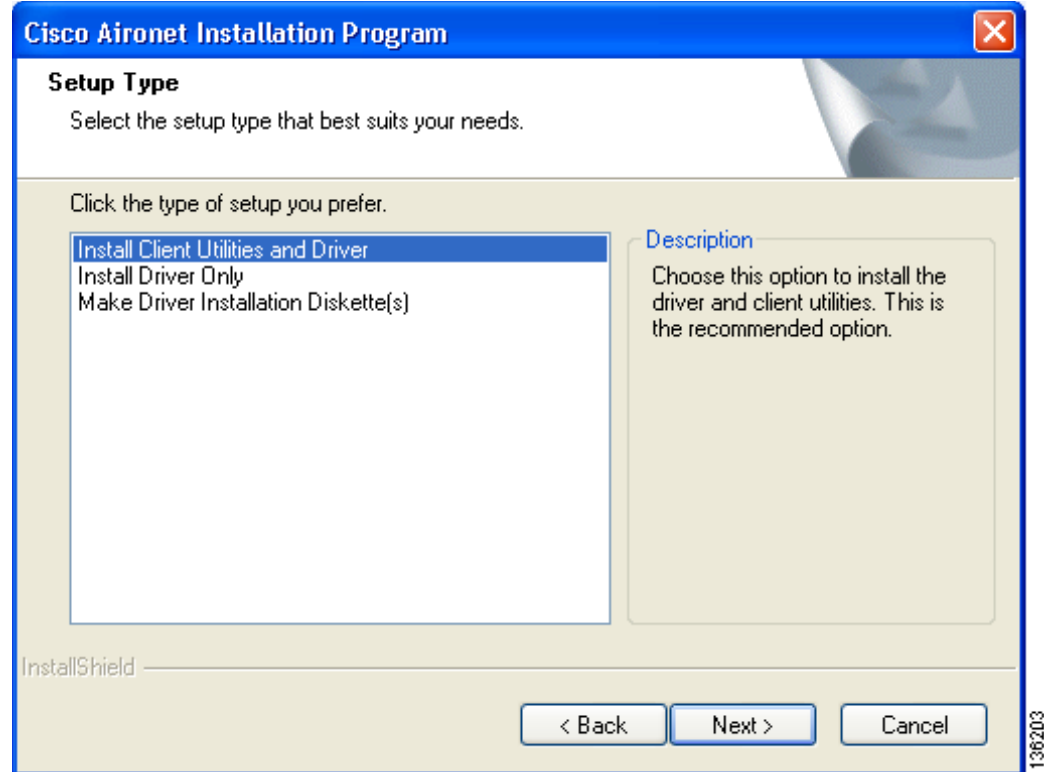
Cisco Aironet Installation Program

Setup Type

Select the setup type that best suits your needs.

Click the type of setup you prefer.

Install Client Utilities and Driver
Install Driver Only
Make Driver Installation Diskette(s)

Description

Choose this option to install the driver and client utilities. This is the recommended option.

InstallShield

< Back

Next >

Cancel

136203